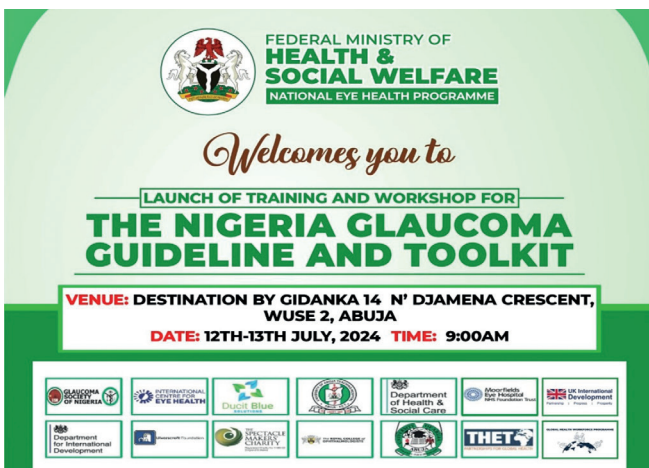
FEDERAL MINISTRY OF
HEALTH &
SOCIAL WELFARE
NATIONAL EYE HEALTH PROGRAMME

Welcomes you to

LAUNCH OF TRAINING AND WORKSHOP FOR

THE NIGERIA GLAUCOMA GUIDELINE AND TOOLKIT

VENUE: DESTINATION BY GIDANKA 14 N' DJAMENA CRESCENT, WUSE 2, ABUJA

DATE: 12TH-13TH JULY, 2024 TIME: 9:00AM

GLAUCOMA SOCIETY OF NIGERIA
INTERNATIONAL CENTRE FOR EYE HEALTH
Ducit Blue SOLUTIONS
Department of Health & Social Care
Moorfields Eye Hospital NHS Foundation Trust
UK International Development
Partnership | Progress | Prosperity
Department for International Development
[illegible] Foundation
THE SPECTACLE MAKERS' CHARITY
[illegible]
THET
GLOBAL HEALTH WORKFORCE PROGRAMME